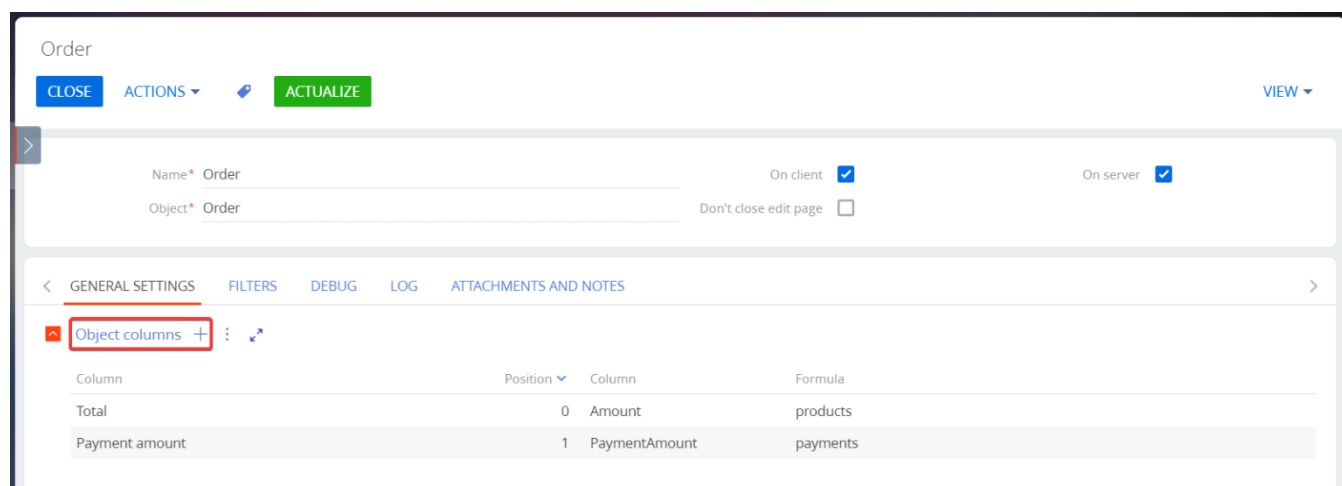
Order

CLOSE ACTIONS ACTUALIZE VIEW

Name* Order
Object* Order
On client
Don't close edit page
On server

GENERAL SETTINGS FILTERS DEBUG LOG ATTACHMENTS AND NOTES

Object columns +

| Column | Position | Column | Formula |
|---|---|---|---|
| Total | 0 | Amount | products |
| Payment amount | 1 | PaymentAmount | payments |